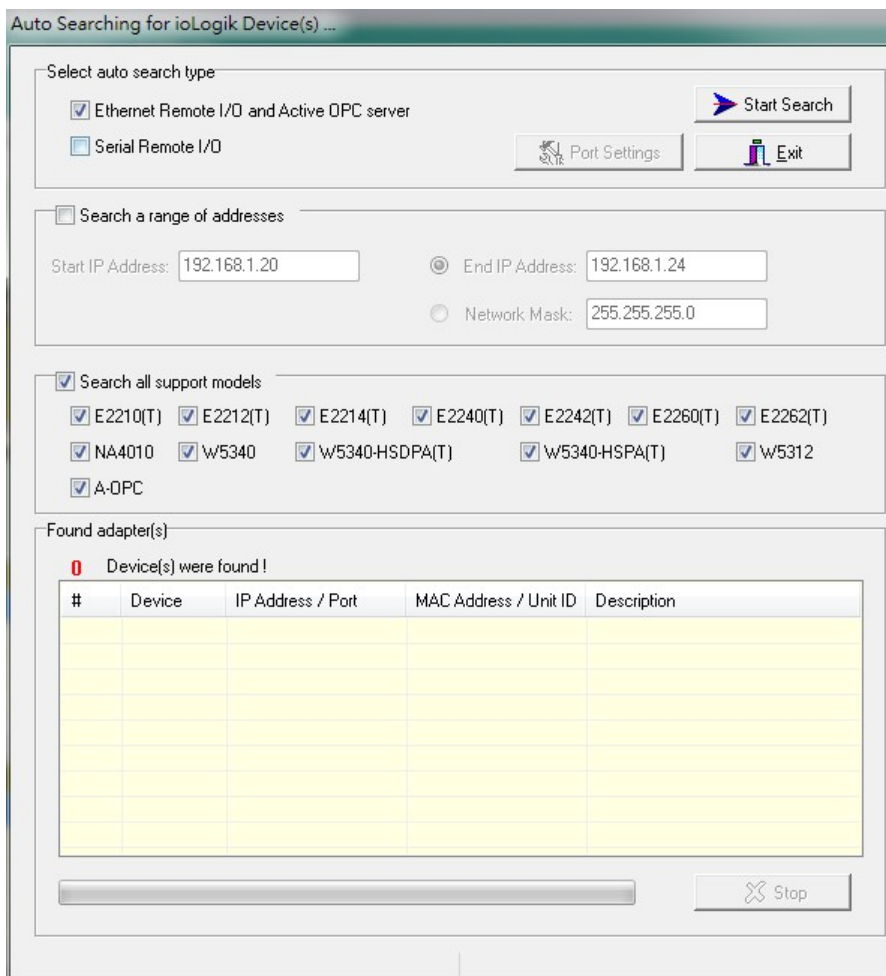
Auto Searching for ioLogik Device(s) ...

Select auto search type

Ethernet Remote I/O and Active OPC server

Serial Remote I/O

Start Search

Port Settings

Exit

Search a range of addresses

Start IP Address: 192.168.1.20

End IP Address: 192.168.1.24

Network Mask: 255.255.255.0

Search all support models

E2210(T) E2212(T) E2214(T) E2240(T) E2242(T) E2260(T) E2262(T)

NA4010 W5340 W5340-HSDPA(T) W5340-HSPA(T) W5312

A-OPC

Found adapter(s)

0 Device(s) were found !

| # | Device | IP Address / Port | MAC Address / Unit ID | Description |
|---|---|---|---|---|

Stop